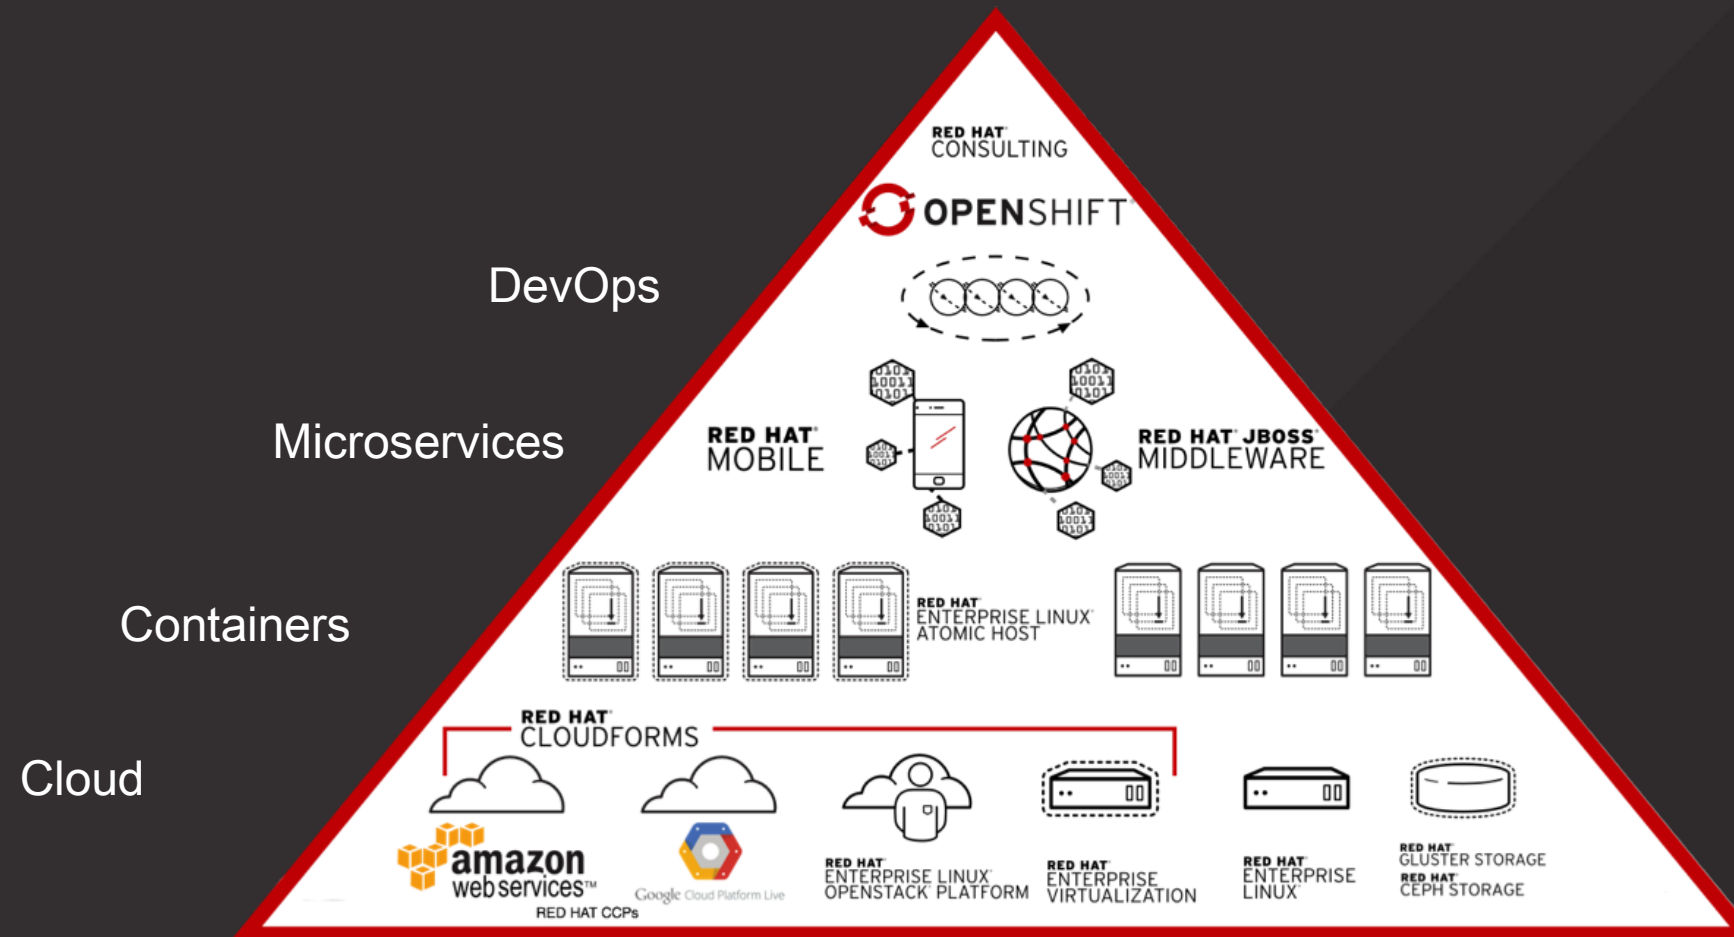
RED HAT CONSULTING

OPENSHIFT

DevOps

Microservices

RED HAT MOBILE

RED HAT JBOSS MIDDLEWARE

Containers

RED HAT ENTERPRISE LINUX ATOMIC HOST

Cloud

RED HAT CLOUDFORMS

amazon web services™

RED HAT CCPs

Google Cloud Platform Live

RED HAT ENTERPRISE LINUX OPENSTACK PLATFORM

RED HAT ENTERPRISE VIRTUALIZATION

RED HAT ENTERPRISE LINUX

RED HAT GLUSTER STORAGE

RED HAT CEPH STORAGE